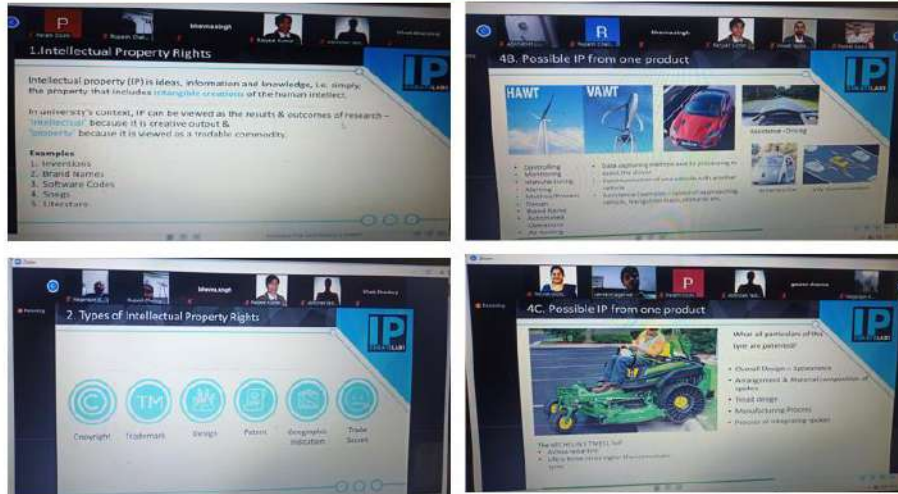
P

1.Intellectual Property Rights

IP

Intellectual property (IP) is ideas, information and knowledge, i.e. simply, the property that includes intangible creations of the human intellect.

In university's context, IP can be viewed as the results & outcomes of research – 'intellectual' because it is creative output & 'property' because it is viewed as a tradable commodity.

Examples
1. Inventions
2. Brand Names
3. Software Codes
4. Songs
5. Literature

R

4B. Possible IP from one product

IP

HAWT

VAWT

Autonomous Driving

- Controlling
- Monitoring
- Manufacturing
- Alerting
- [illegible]
- Design
- Brand Name
- Automated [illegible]

- Data capturing method and its processing to assist the driver
- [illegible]
- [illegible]

2. Types of Intellectual Property Rights

IP

Copyright

Trademark

Design

Patent

Geographic Indication

Trade Secret

P

4C. Possible IP from one product

IP

What all particulars of the tyre are patented?

- Overall Design – Appearance
- Arrangement & Material composition of spokes
- Tread design
- Manufacturing Process
- Process of integrating spokes

The MICHELIN X TWEEL Turf
- Airless radial tire
- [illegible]